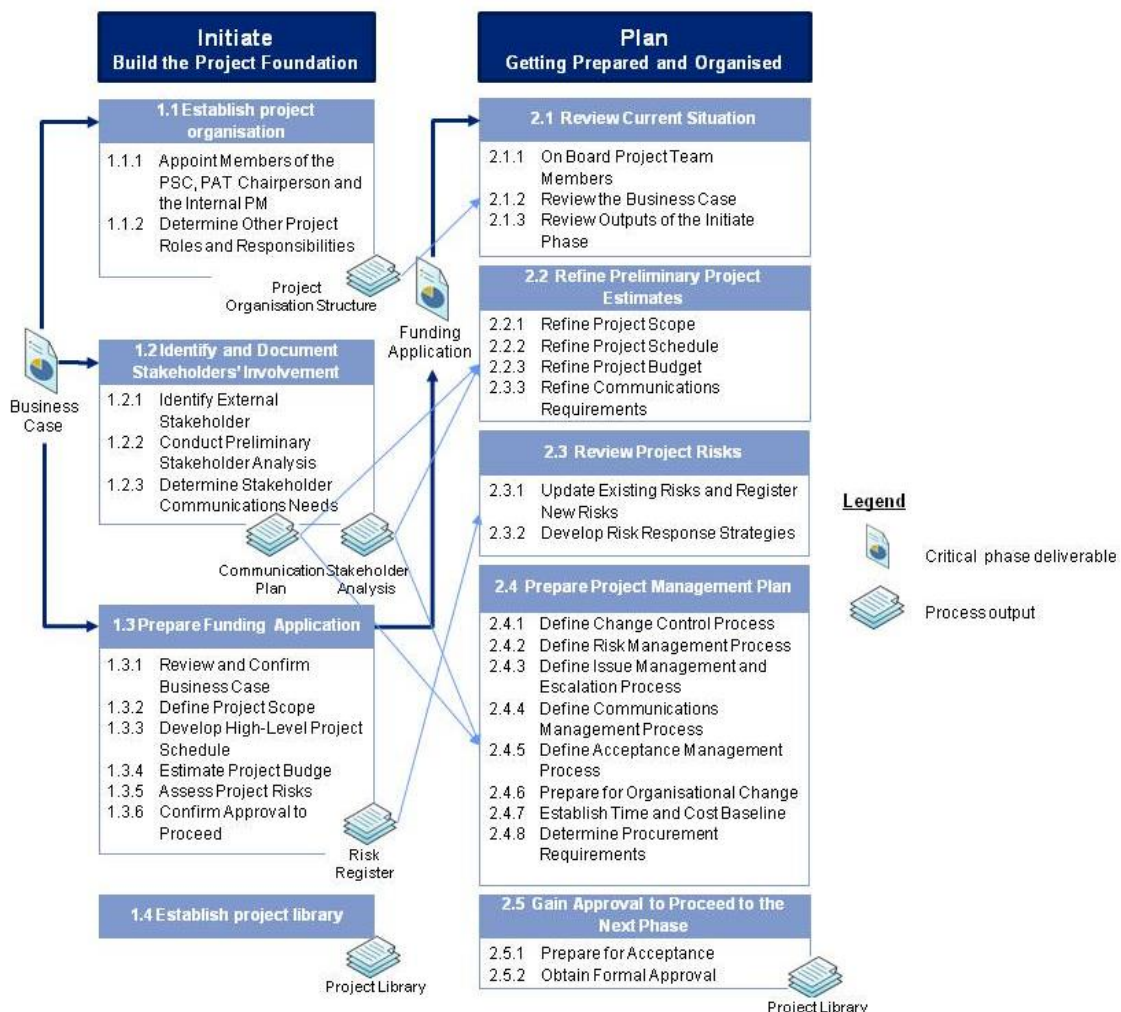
Initiate
Build the Project Foundation

Plan
Getting Prepared and Organised

1.1 Establish project organisation
1.1.1 Appoint Members of the PSC, PAT Chairperson and the Internal PM
1.1.2 Determine Other Project Roles and Responsibilities

Project Organisation Structure

Funding Application

Business Case

1.2 Identify and Document Stakeholders' Involvement
1.2.1 Identify External Stakeholder
1.2.2 Conduct Preliminary Stakeholder Analysis
1.2.3 Determine Stakeholder Communications Needs

Communication Plan

Stakeholder Analysis

1.3 Prepare Funding Application
1.3.1 Review and Confirm Business Case
1.3.2 Define Project Scope
1.3.3 Develop High-Level Project Schedule
1.3.4 Estimate Project Budge
1.3.5 Assess Project Risks
1.3.6 Confirm Approval to Proceed

Risk Register

1.4 Establish project library

Project Library

2.1 Review Current Situation
2.1.1 On Board Project Team Members
2.1.2 Review the Business Case
2.1.3 Review Outputs of the Initiate Phase

2.2 Refine Preliminary Project Estimates
2.2.1 Refine Project Scope
2.2.2 Refine Project Schedule
2.2.3 Refine Project Budget
2.3.3 Refine Communications Requirements

2.3 Review Project Risks
2.3.1 Update Existing Risks and Register New Risks
2.3.2 Develop Risk Response Strategies

2.4 Prepare Project Management Plan
2.4.1 Define Change Control Process
2.4.2 Define Risk Management Process
2.4.3 Define Issue Management and Escalation Process
2.4.4 Define Communications Management Process
2.4.5 Define Acceptance Management Process
2.4.6 Prepare for Organisational Change
2.4.7 Establish Time and Cost Baseline
2.4.8 Determine Procurement Requirements

2.5 Gain Approval to Proceed to the Next Phase
2.5.1 Prepare for Acceptance
2.5.2 Obtain Formal Approval

Project Library

Legend
Critical phase deliverable
Process output